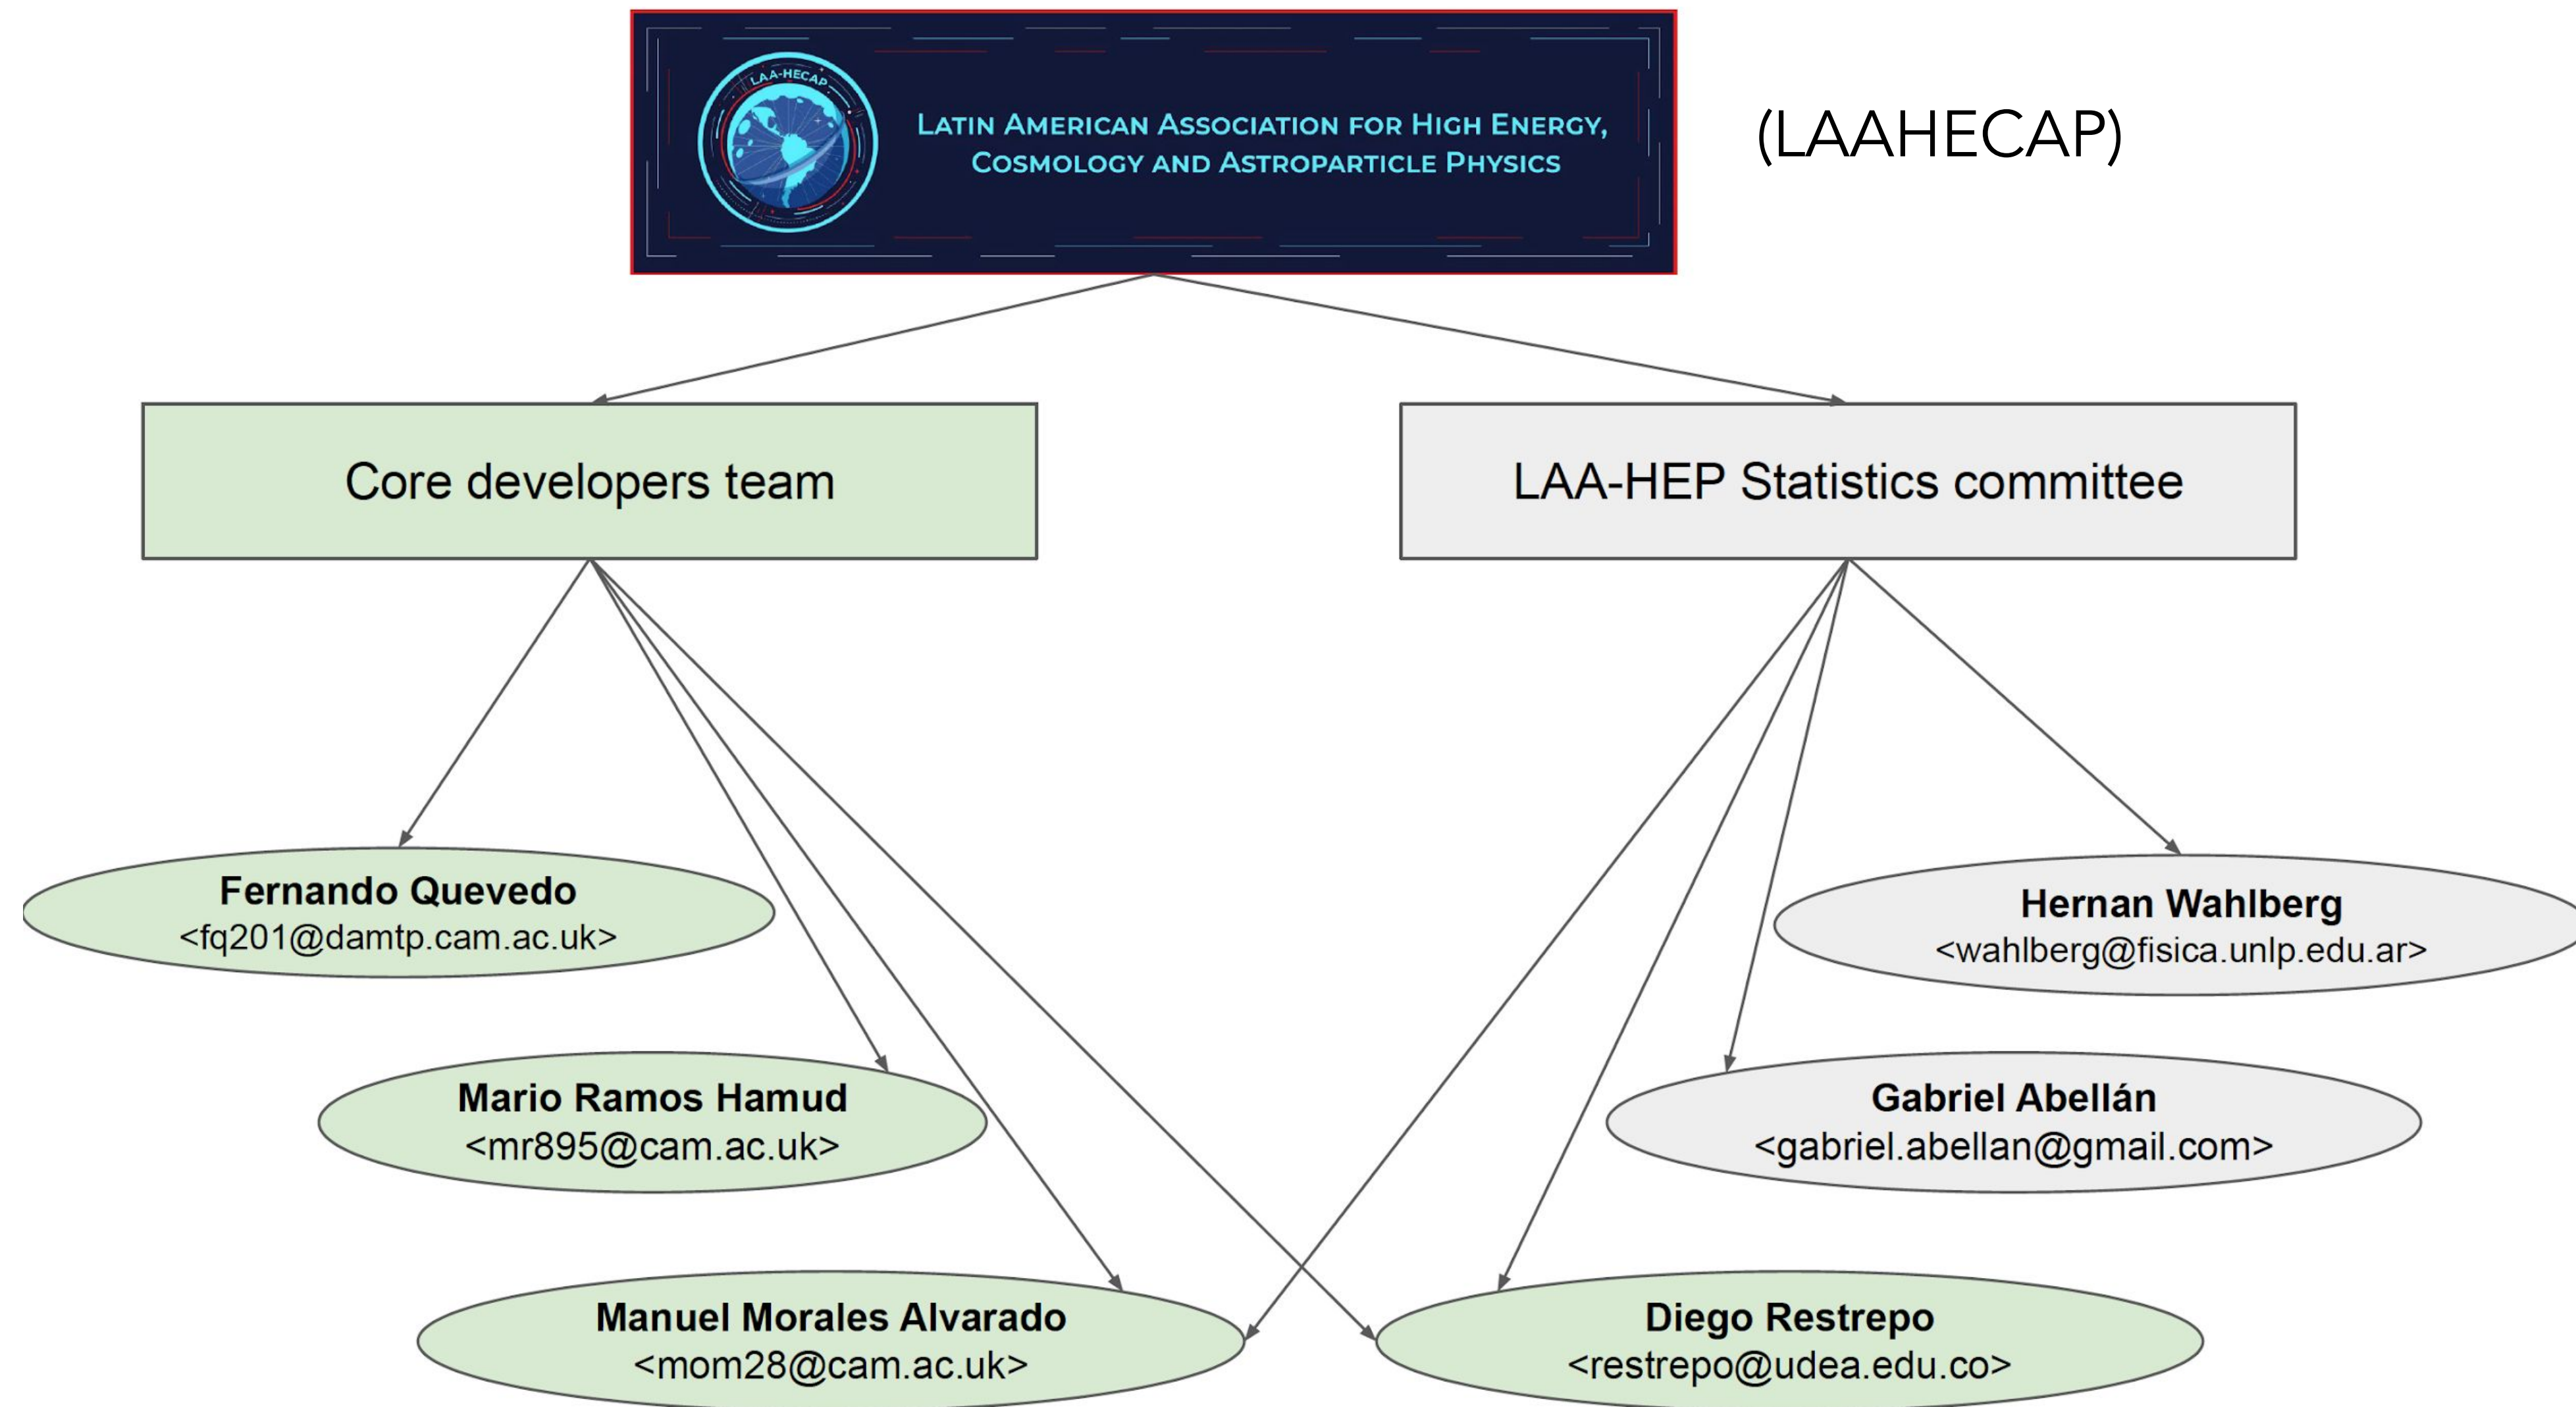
LAA-HECAP

Latin American Association for High Energy, Cosmology and Astroparticle Physics

(LAAHECAP)

Core developers team

LAA-HEP Statistics committee

Fernando Quevedo
<fq201@damtp.cam.ac.uk>

Hernan Wahlberg
<wahlberg@fisica.unlp.edu.ar>

Mario Ramos Hamud
<mr895@cam.ac.uk>

Gabriel Abellán
<gabriel.abellan@gmail.com>

Manuel Morales Alvarado
<mom28@cam.ac.uk>

Diego Restrepo
<restrepo@udea.edu.co>